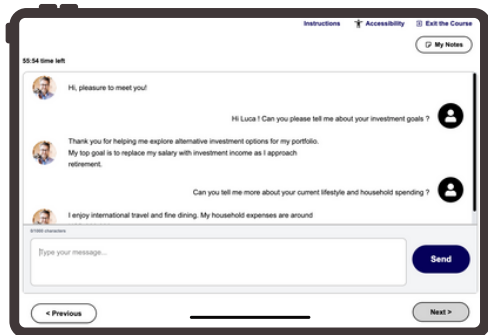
Instructions Accessibility Exit the Course

My Notes

55:54 time left

Hi, pleasure to meet you!

Hi Luca ! Can you please tell me about your investment goals ?

Thank you for helping me explore alternative investment options for my portfolio. My top goal is to replace my salary with investment income as I approach retirement.

Can you tell me more about your current lifestyle and household spending ?

I enjoy international travel and fine dining. My household expenses are around

0/1000 characters

Type your message...

Send

< Previous

Next >